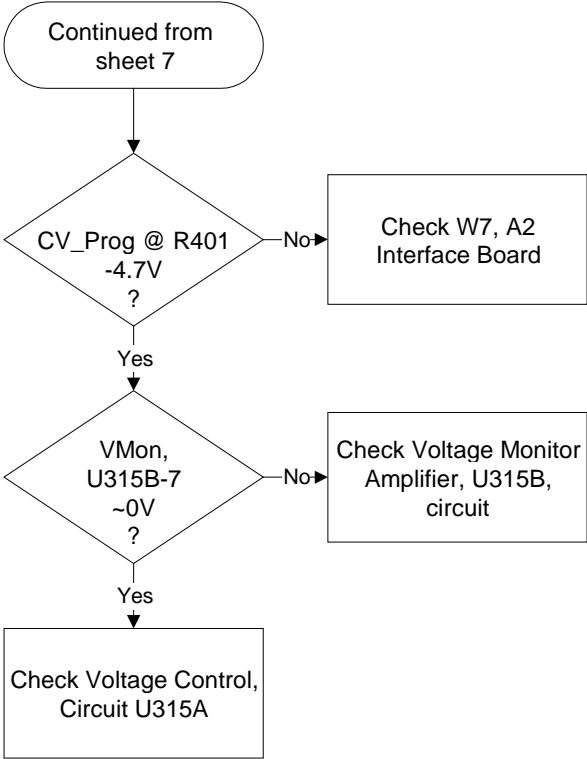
Continued from sheet 7

CV_Prog @ R401
-4.7V
?

No

Check W7, A2 Interface Board

Yes

VMon,
U315B-7
~0V
?

No

Check Voltage Monitor Amplifier, U315B, circuit

Yes

Check Voltage Control, Circuit U315A